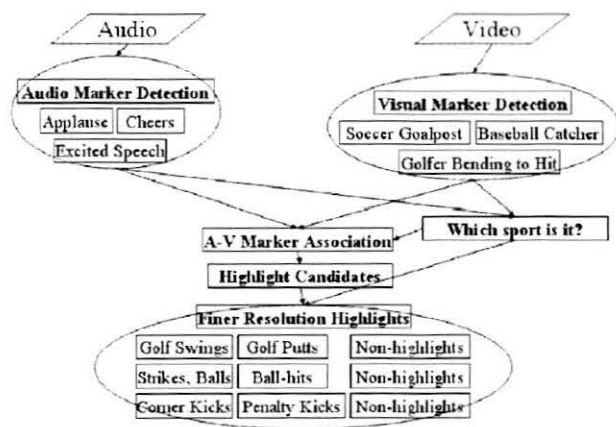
Audio

Video

Audio Marker Detection

Applause

Cheers

Excited Speech

Visual Marker Detection

Soccer Goalpost

Baseball Catcher

Golfer Bending to Hit

A-V Marker Association

Which sport is it?

Highlight Candidates

Finer Resolution Highlights

| Golf Swings | Golf Putts | Non-highlights |
|---|---|---|
| Strikes, Balls | Ball-hits | Non-highlights |
| Corner Kicks | Penalty Kicks | Non-highlights |